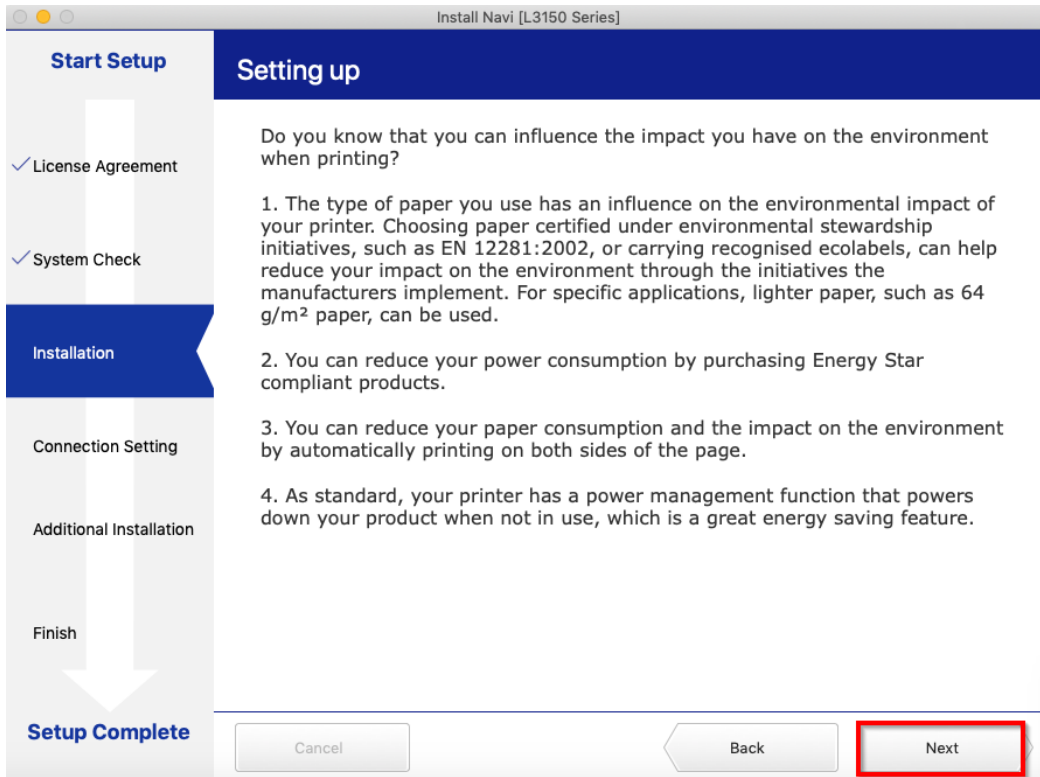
Install Navi [L3150 Series]

Start Setup

Setting up

✓License Agreement

✓System Check

Installation

Connection Setting

Additional Installation

Finish

Setup Complete

Do you know that you can influence the impact you have on the environment when printing?

1. The type of paper you use has an influence on the environmental impact of your printer. Choosing paper certified under environmental stewardship initiatives, such as EN 12281:2002, or carrying recognised ecolabels, can help reduce your impact on the environment through the initiatives the manufacturers implement. For specific applications, lighter paper, such as 64 g/m² paper, can be used.

2. You can reduce your power consumption by purchasing Energy Star compliant products.

3. You can reduce your paper consumption and the impact on the environment by automatically printing on both sides of the page.

4. As standard, your printer has a power management function that powers down your product when not in use, which is a great energy saving feature.

Cancel

Back

Next